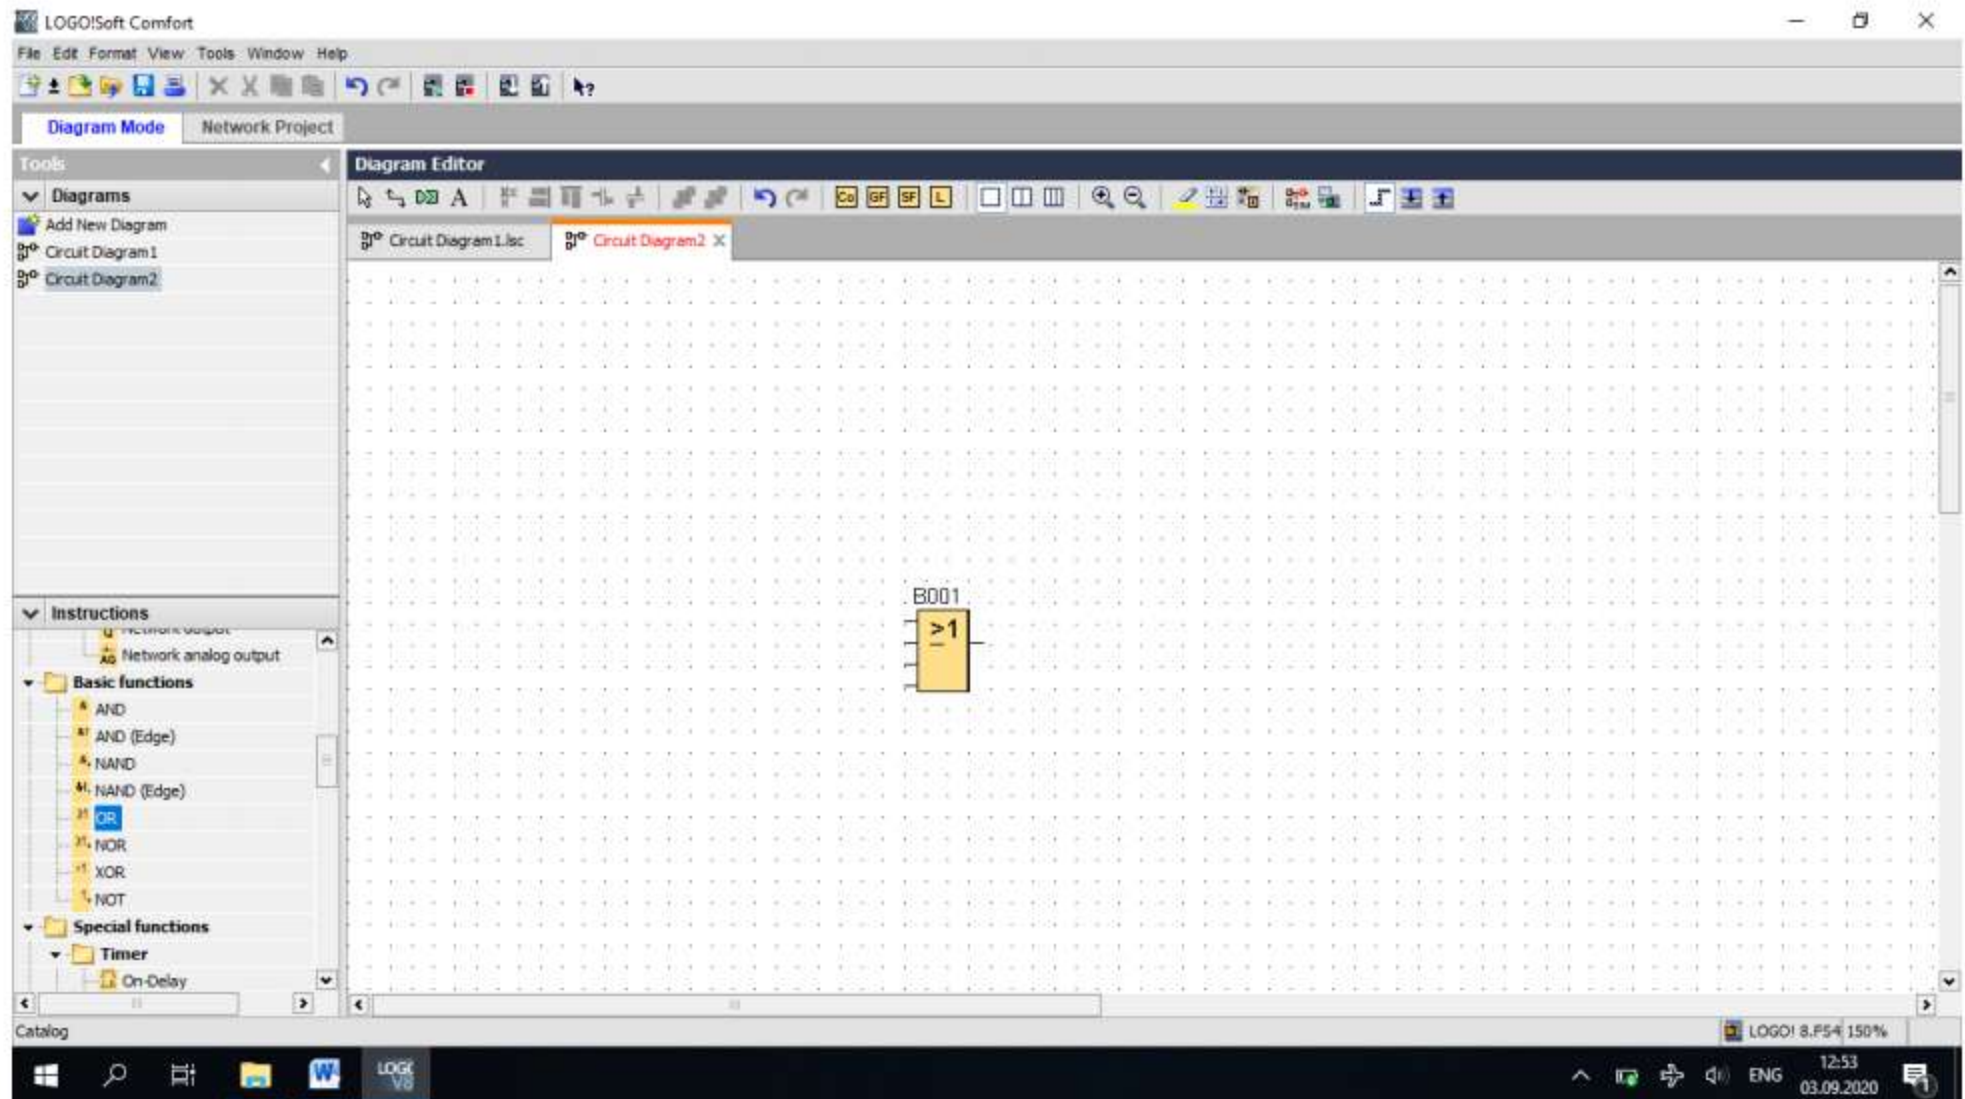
LOGO!Soft Comfort

File Edit Format View Tools Window Help

Diagram Mode Network Project

Tools

Diagram Editor

Diagrams

Add New Diagram
Circuit Diagram1
Circuit Diagram2

Circuit Diagram1.lsc Circuit Diagram2

B001
$\geq 1$

Instructions

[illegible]
Network analog output
Basic functions
AND
AND (Edge)
NAND
NAND (Edge)
OR
NOR
XOR
NOT
Special functions
Timer
On-Delay

Catalog

LOGO! 8.FS4 150%

ENG 12:53 03.09.2020